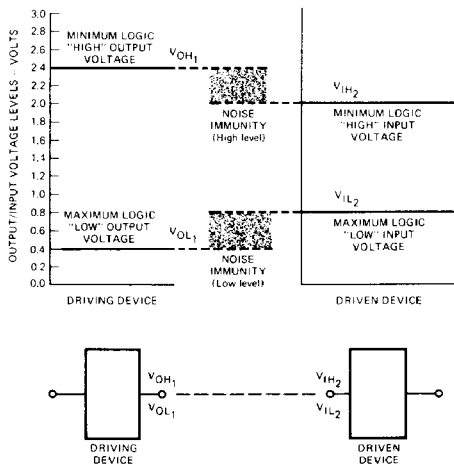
3.0
2.8
2.6
2.4
2.2
2.0
1.8
1.6
1.4
1.2
1.0
0.8
0.6
0.4
0.2
0.0

OUTPUT/INPUT VOLTAGE LEVELS – VOLTS

MINIMUM LOGIC "HIGH" OUTPUT VOLTAGE

$V_{OH_1}$

NOISE IMMUNITY (High level)

$V_{IH_2}$

MINIMUM LOGIC "HIGH" INPUT VOLTAGE

$V_{IL_2}$

MAXIMUM LOGIC "LOW" OUTPUT VOLTAGE

$V_{OL_1}$

NOISE IMMUNITY (Low level)

MAXIMUM LOGIC "LOW" INPUT VOLTAGE

DRIVING DEVICE

DRIVEN DEVICE

$V_{OH_1}$
$V_{OL_1}$

$V_{IH_2}$
$V_{IL_2}$

DRIVING DEVICE

DRIVEN DEVICE